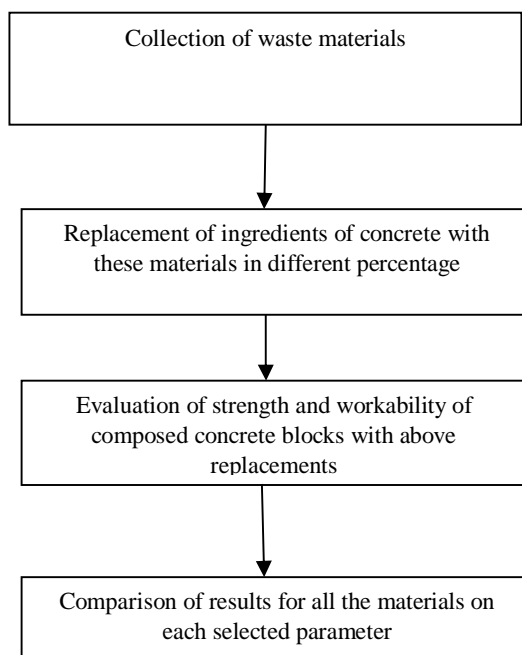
Collection of waste materials

Replacement of ingredients of concrete with these materials in different percentage

Evaluation of strength and workability of composed concrete blocks with above replacements

Comparison of results for all the materials on each selected parameter